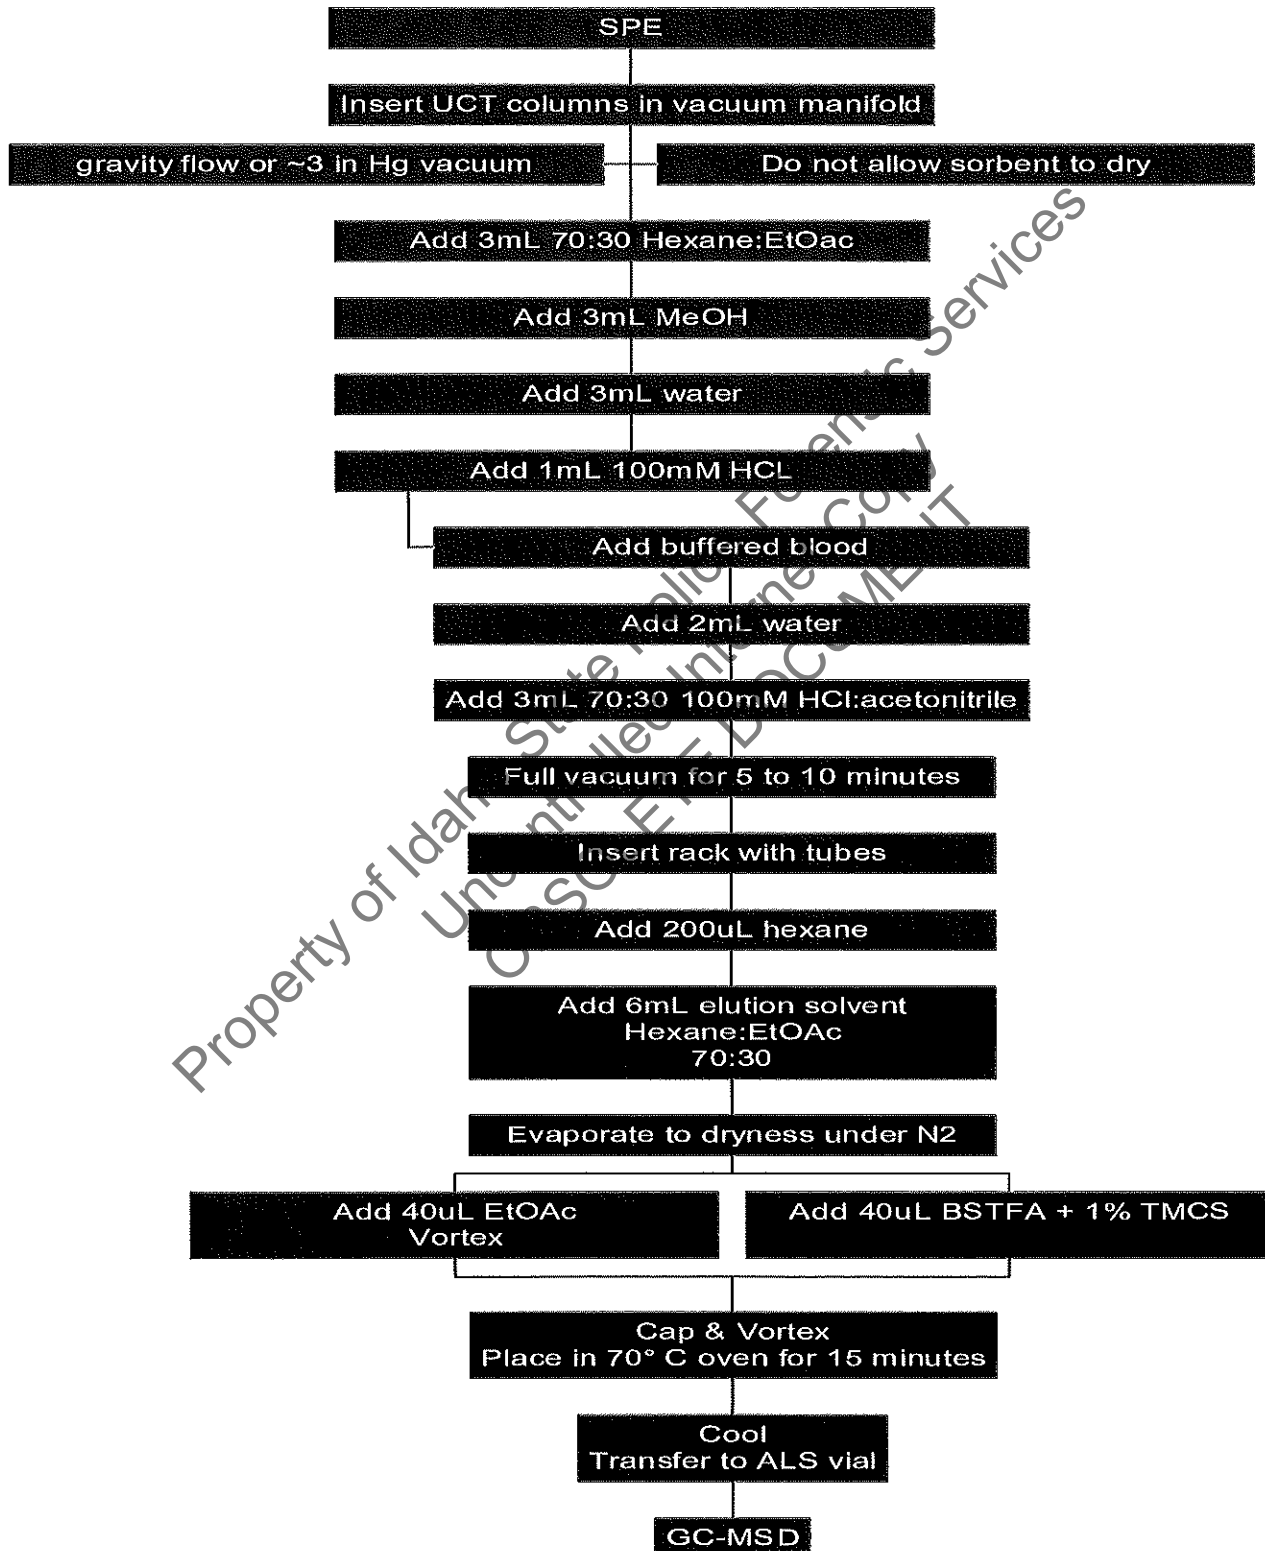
SPE

Insert UCT columns in vacuum manifold

gravity flow or ~3 in Hg vacuum

Do not allow sorbent to dry

Add 3mL 70:30 Hexane:EtOac

Add 3mL MeOH

Add 3mL water

Add 1mL 100mM HCL

Add buffered blood

Add 2mL water

Add 3mL 70:30 100mM HCl:acetonitrile

Full vacuum for 5 to 10 minutes

Insert rack with tubes

Add 200uL hexane

Add 6mL elution solvent
Hexane:EtOAc
70:30

Evaporate to dryness under N2

Add 40uL EtOAc
Vortex

Add 40uL BSTFA + 1% TMCS

Cap & Vortex
Place in 70° C oven for 15 minutes

Cool
Transfer to ALS vial

GC-MSD

Property of Idaho State Police Forensic Services
Uncontrolled Internet Copy
ISP-FS ET DOCUMENT